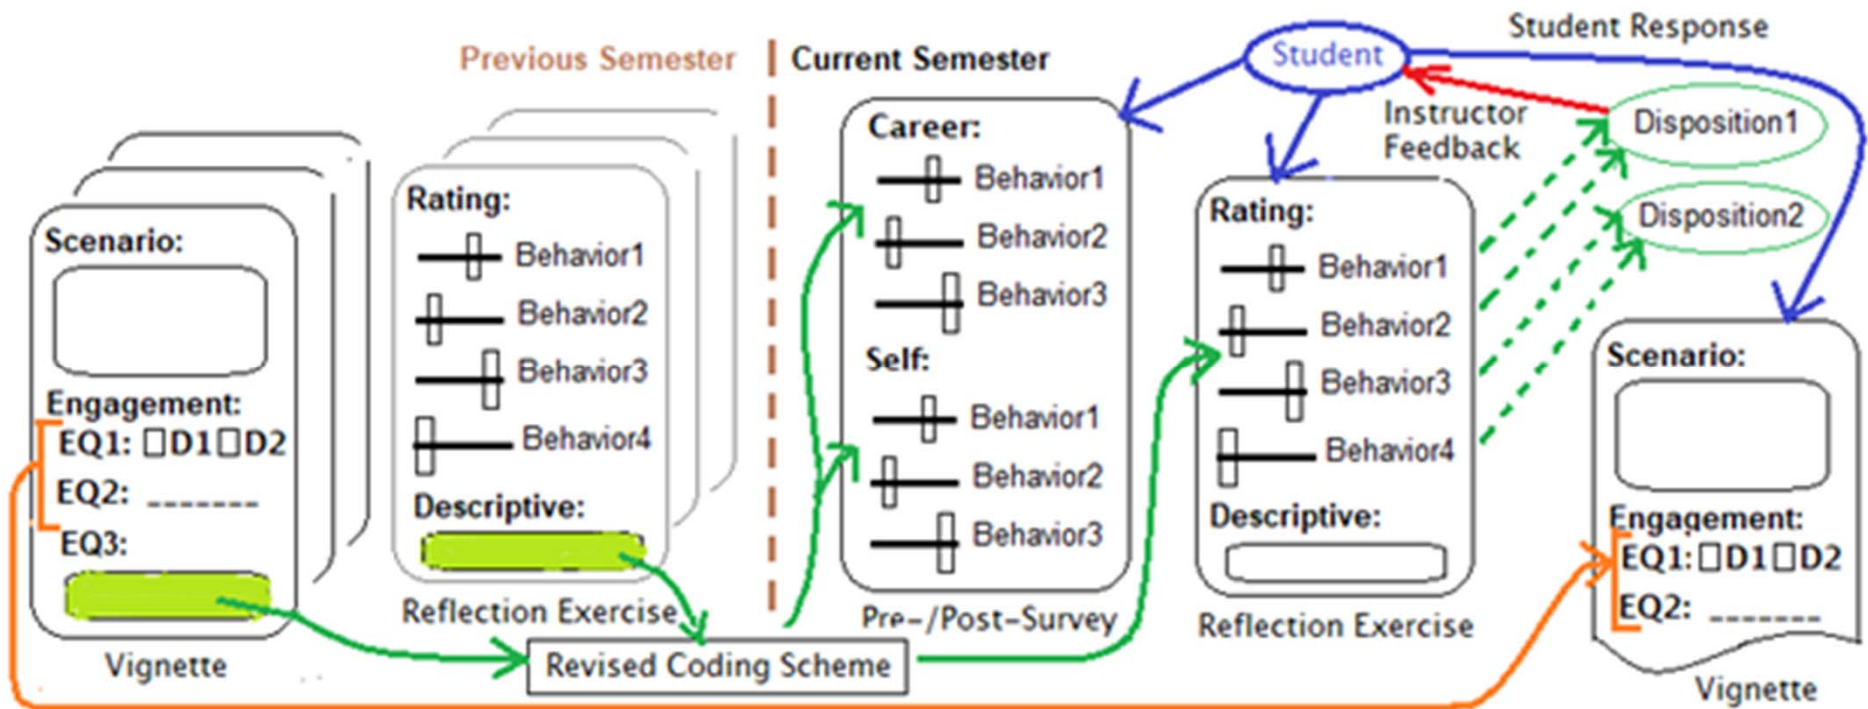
Previous Semester
Current Semester
Student
Student Response
Instructor Feedback
Disposition1
Disposition2

Scenario:
Engagement:
EQ1: ☐D1☐D2
EQ2: _______
EQ3:
Vignette

Rating:
Behavior1
Behavior2
Behavior3
Behavior4
Descriptive:
Reflection Exercise

Revised Coding Scheme

Career:
Behavior1
Behavior2
Behavior3
Self:
Behavior1
Behavior2
Behavior3
Pre-/Post-Survey

Rating:
Behavior1
Behavior2
Behavior3
Behavior4
Descriptive:
Reflection Exercise

Scenario:
Engagement:
EQ1: ☐D1☐D2
EQ2: _______
Vignette